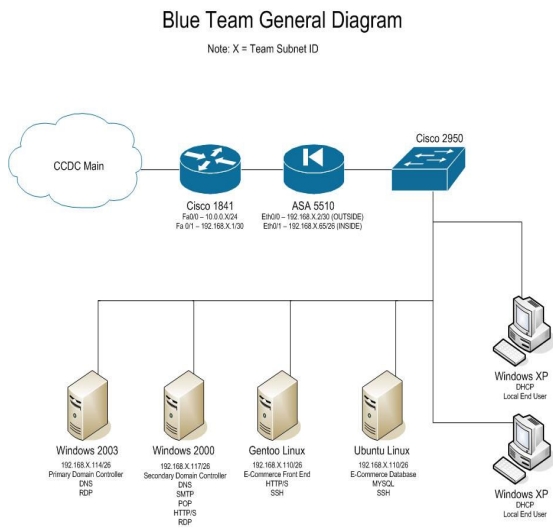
Blue Team General Diagram

Note: X = Team Subnet ID

CCDC Main

Cisco 1841
Fa0/0 – 10.0.0.X/24
Fa 0/1 – 192.168.X.1/30

ASA 5510
Eth0/0 – 192.168.X.2/30 (OUTSIDE)
Eth0/1 – 192.168.X.65/26 (INSIDE)

Cisco 2950

Windows XP
DHCP
Local End User

Windows XP
DHCP
Local End User

Windows 2003
192.168.X.114/26
Primary Domain Controller
DNS
RDP

Windows 2000
192.168.X.117/26
Secondary Domain Controller
DNS
SMTP
POP
HTTP/S
RDP

Gentoo Linux
192.168.X.110/26
E-Commerce Front End
HTTP/S
SSH

Ubuntu Linux
192.168.X.110/26
E-Commerce Database
MYSQL
SSH